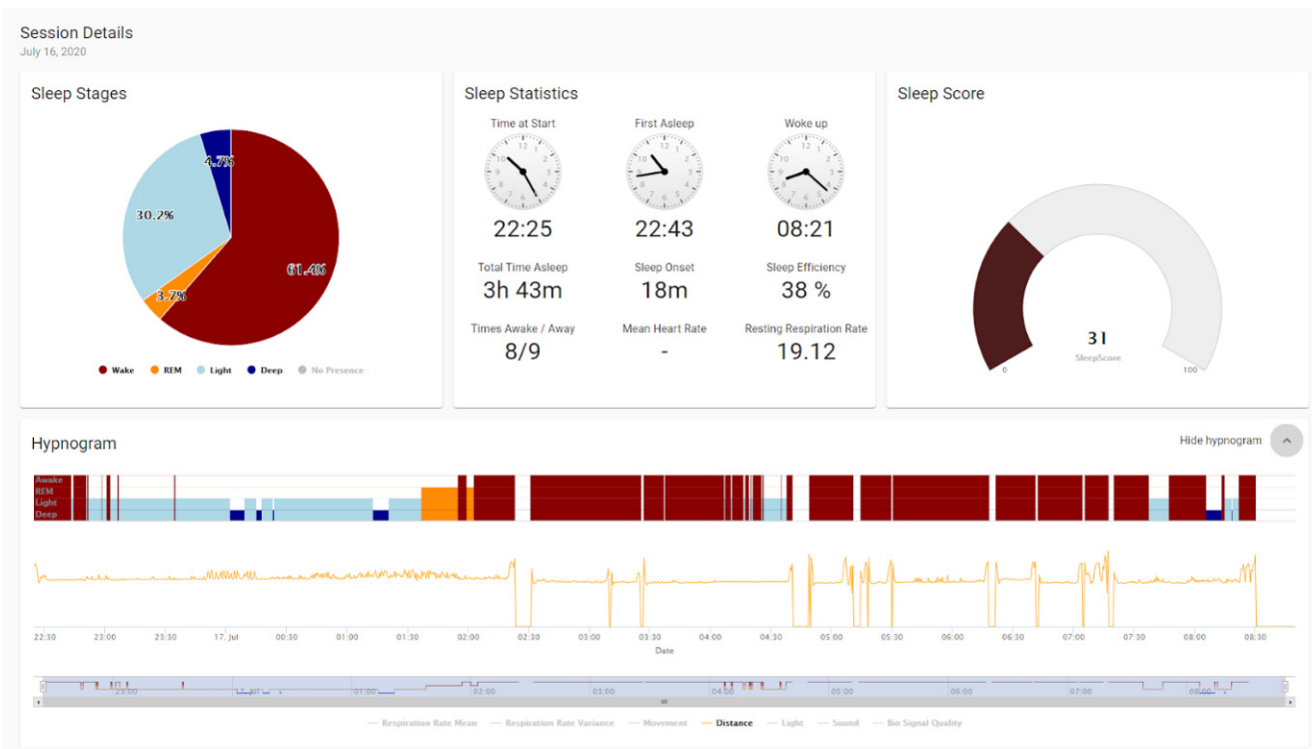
Session Details
July 16, 2020

Sleep Stages

4.7%
30.2%
61.4%
3.7%

Wake REM Light Deep No Presence

Sleep Statistics

Time at Start
22:25

First Asleep
22:43

Woke up
08:21

Total Time Asleep
3h 43m

Sleep Onset
18m

Sleep Efficiency
38 %

Times Awake / Away
8/9

Mean Heart Rate
-

Resting Respiration Rate
19.12

Sleep Score

31
SleepScore
0
100

Hypnogram

Hide hypnogram

Awake
REM
Light
Deep

22:30 23:00 23:30 17. Jul 00:30 01:00 01:30 02:00 02:30 03:00 03:30 04:00 04:30 05:00 05:30 06:00 06:30 07:00 07:30 08:00 08:30
Date

23:00 17. Jul 01:00 02:00 03:00 04:00 05:00 06:00 07:00 08:00

Respiration Rate Mean Respiration Rate Variance Movement Distance Light Sound Bio Signal Quality